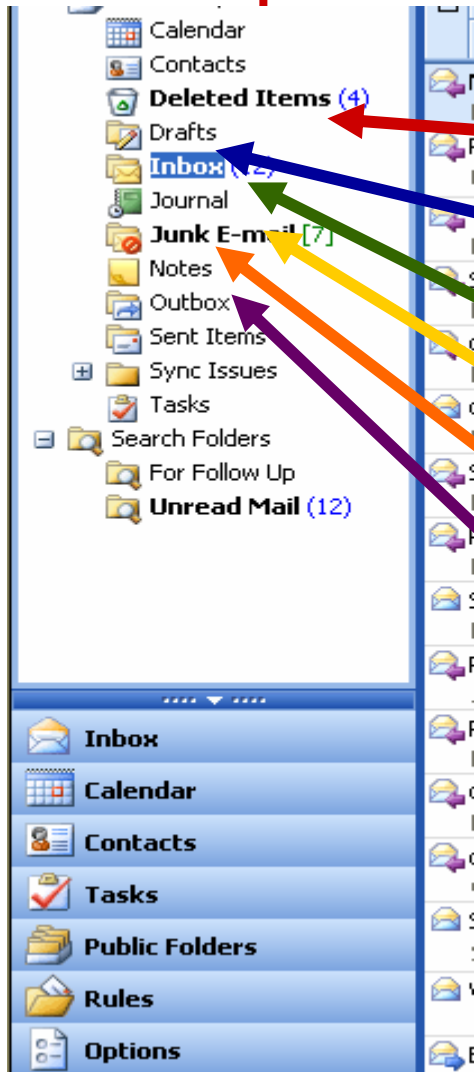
Calendar
Contacts
Deleted Items (4)
Drafts
Inbox (12)
Journal
Junk E-mail [7]
Notes
Outbox
Sent Items
Sync Issues
Tasks
Search Folders
For Follow Up
Unread Mail (12)

Inbox
Calendar
Contacts
Tasks
Public Folders
Rules
Options